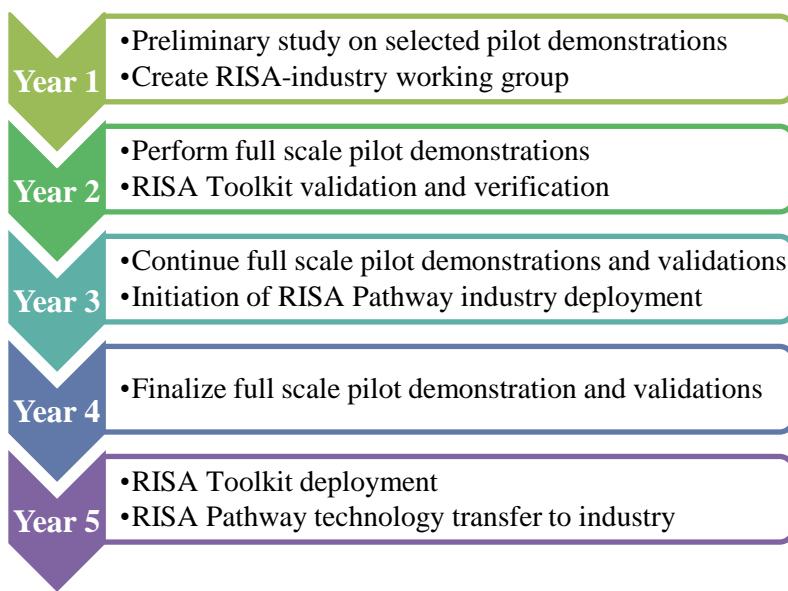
Year 1
•Preliminary study on selected pilot demonstrations
•Create RISA-industry working group

Year 2
•Perform full scale pilot demonstrations
•RISA Toolkit validation and verification

Year 3
•Continue full scale pilot demonstrations and validations
•Initiation of RISA Pathway industry deployment

Year 4
•Finalize full scale pilot demonstration and validations

Year 5
•RISA Toolkit deployment
•RISA Pathway technology transfer to industry